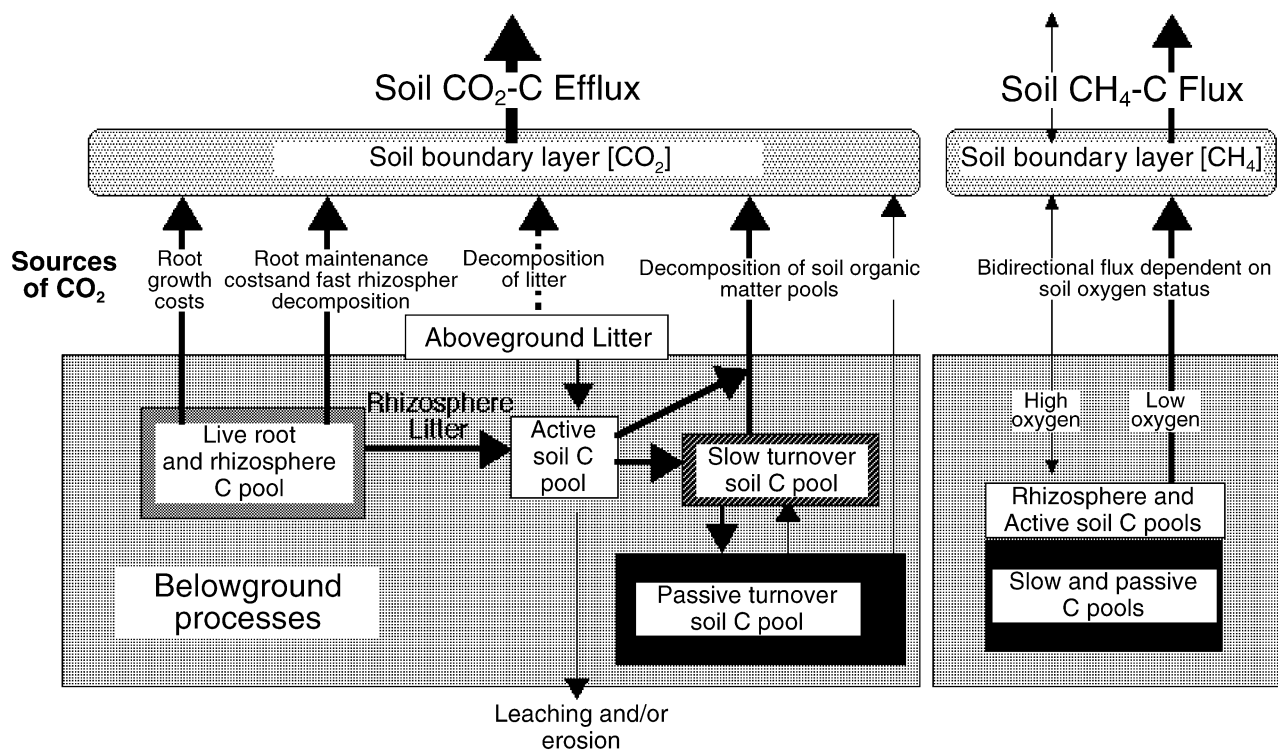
Soil $CO_2$-C Efflux

Soil boundary layer [$CO_2$]

Sources of $CO_2$

Root growth costs

Root maintenance costsand fast rhizospher decomposition

Decomposition of litter

Decomposition of soil organic matter pools

Aboveground Litter

Rhizosphere Litter

Live root and rhizosphere C pool

Active soil C pool

Slow turnover soil C pool

Passive turnover soil C pool

Belowground processes

Leaching and/or erosion

Soil $CH_4$-C Flux

Soil boundary layer [$CH_4$]

Bidirectional flux dependent on soil oxygen status

High oxygen

Low oxygen

Rhizosphere and Active soil C pools

Slow and passive C pools